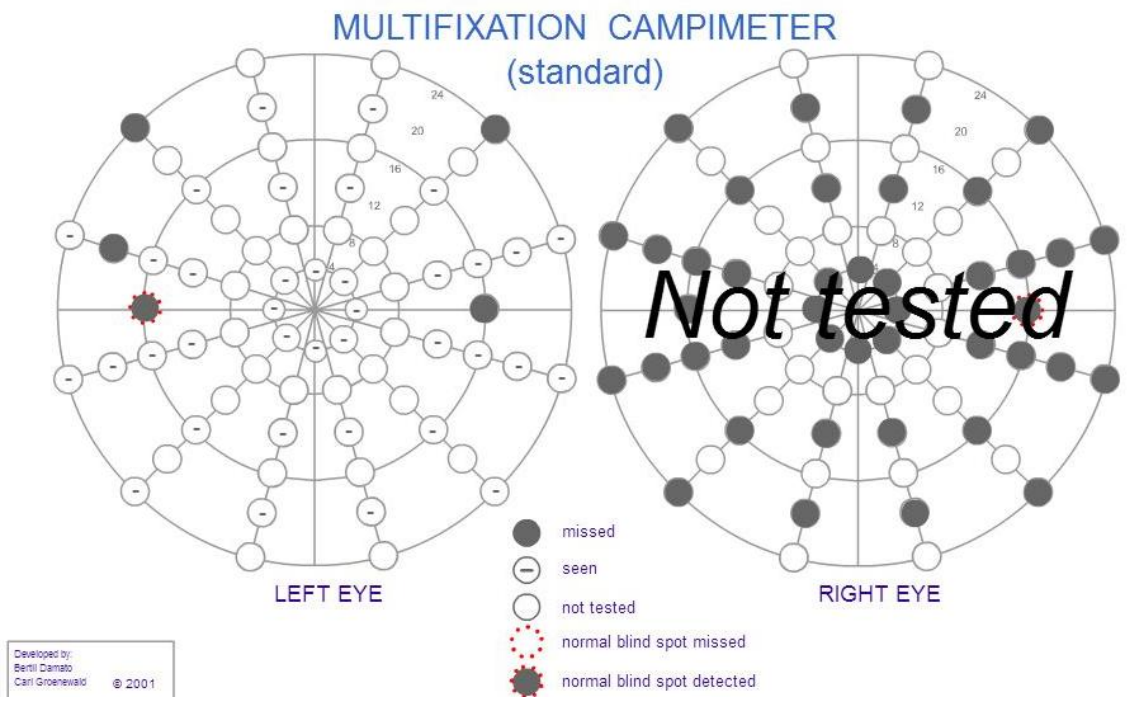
MULTIFIXATION CAMPIMETER
(standard)

24
20
16
12
8
4

24
20
16
12
8

Not tested

LEFT EYE

RIGHT EYE

missed
seen
not tested
normal blind spot missed
normal blind spot detected

Developed by:
Bertil Damato
Carl Groenewald
© 2001